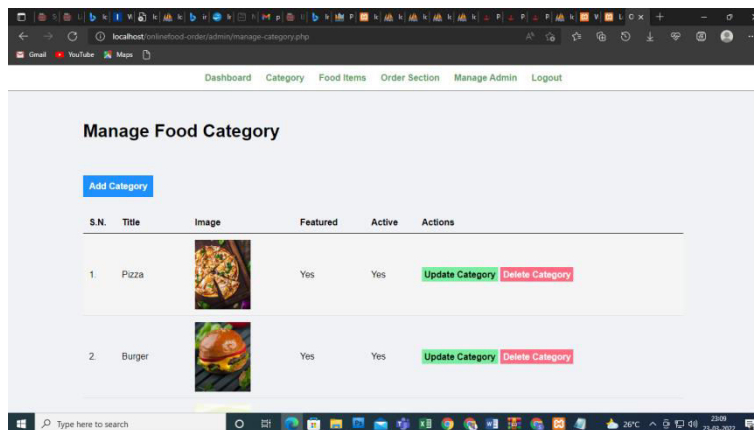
localhost/onlinefood-order/admin/manage-category.php

Gmail YouTube Maps

Dashboard Category Food Items Order Section Manage Admin Logout

Manage Food Category

Add Category

| S.N. | Title | Image | Featured | Active | Actions |
|---|---|---|---|---|---|
| 1. | Pizza | | Yes | Yes | Update Category Delete Category |
| 2. | Burger | | Yes | Yes | Update Category Delete Category |

Type here to search

26°C

23:09